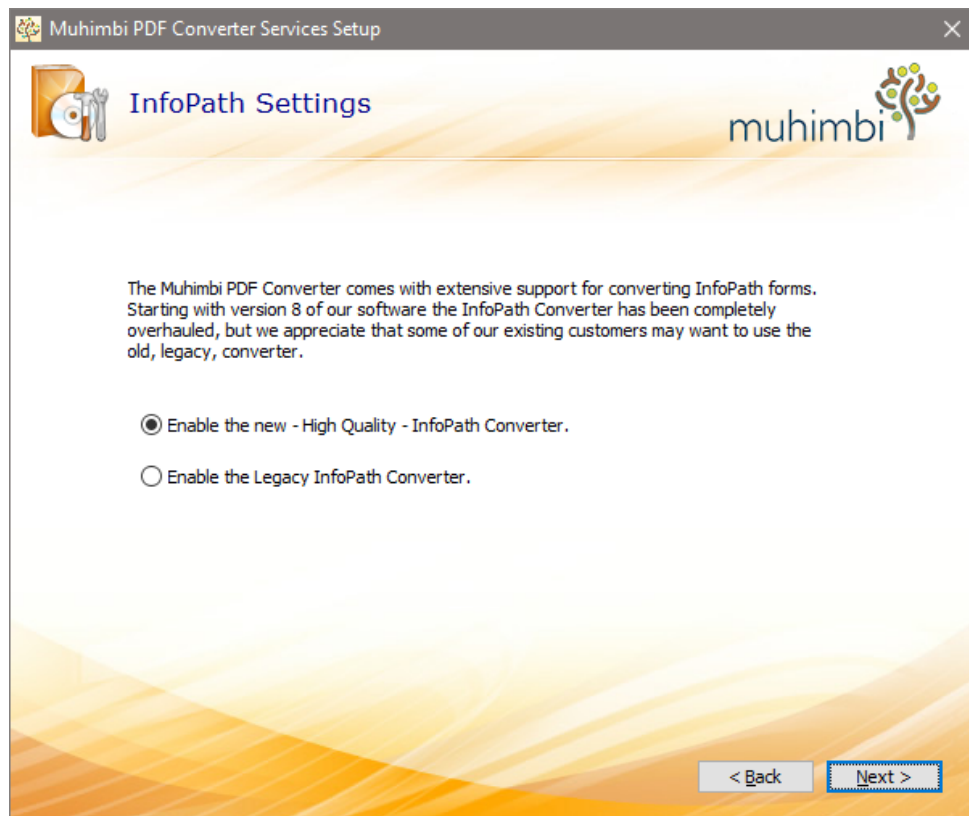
Muhimbi PDF Converter Services Setup

InfoPath Settings

muhimbi

The Muhimbi PDF Converter comes with extensive support for converting InfoPath forms. Starting with version 8 of our software the InfoPath Converter has been completely overhauled, but we appreciate that some of our existing customers may want to use the old, legacy, converter.

Enable the new - High Quality - InfoPath Converter.

Enable the Legacy InfoPath Converter.

< Back

Next >